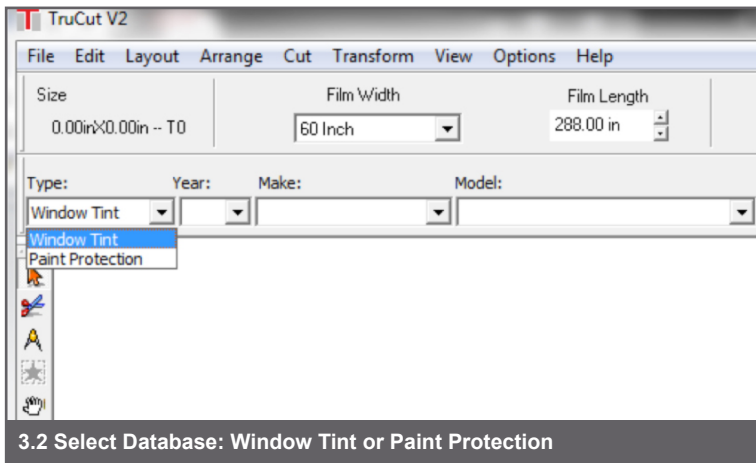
TruCut V2

File Edit Layout Arrange Cut Transform View Options Help

Size
0.00inX0.00in -- T0

Film Width
60 Inch

Film Length
288.00 in

Type: Year: Make: Model:

Window Tint

Window Tint
Paint Protection

3.2 Select Database: Window Tint or Paint Protection